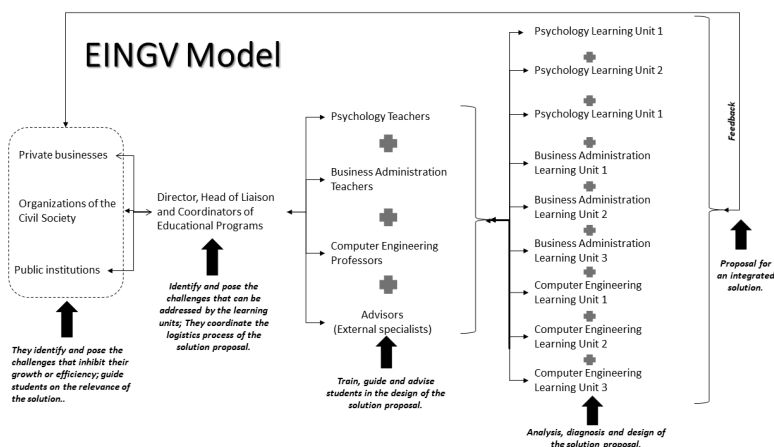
EINGV Model

Private businesses

Organizations of the Civil Society

Public institutions

They identify and pose the challenges that inhibit their growth or efficiency; guide students on the relevance of the solution..

Director, Head of Liaison and Coordinators of Educational Programs

Identify and pose the challenges that can be addressed by the learning units; They coordinate the logistics process of the solution proposal.

Psychology Teachers

Business Administration Teachers

Computer Engineering Professors

Advisors (External specialists)

Train, guide and advise students in the design of the solution proposal.

Psychology Learning Unit 1

Psychology Learning Unit 2

Psychology Learning Unit 1

Business Administration Learning Unit 1

Business Administration Learning Unit 2

Business Administration Learning Unit 3

Computer Engineering Learning Unit 1

Computer Engineering Learning Unit 2

Computer Engineering Learning Unit 3

Analysis, diagnosis and design of the solution proposal.

Feedback

Proposal for an integrated solution.